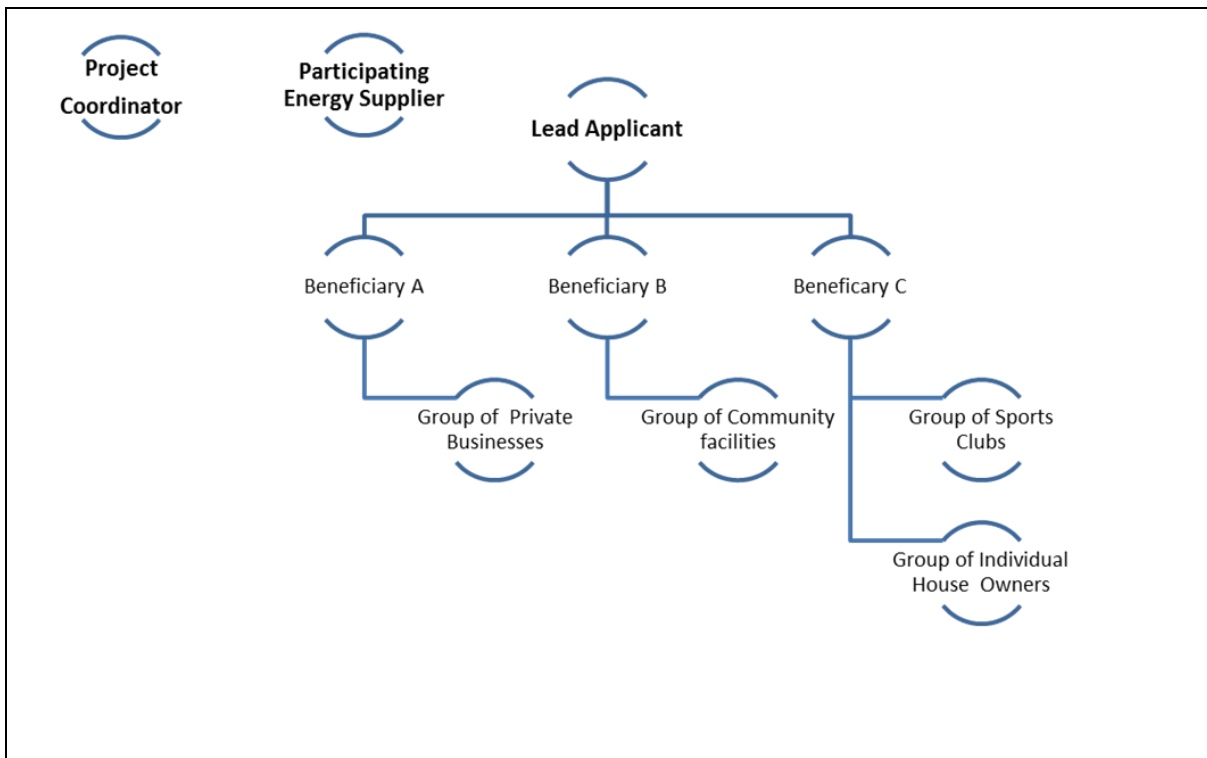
Project Coordinator

Participating Energy Supplier

Lead Applicant

Beneficiary A

Beneficiary B

Beneficary C

Group of Private Businesses

Group of Community facilities

Group of Sports Clubs

Group of Individual House Owners